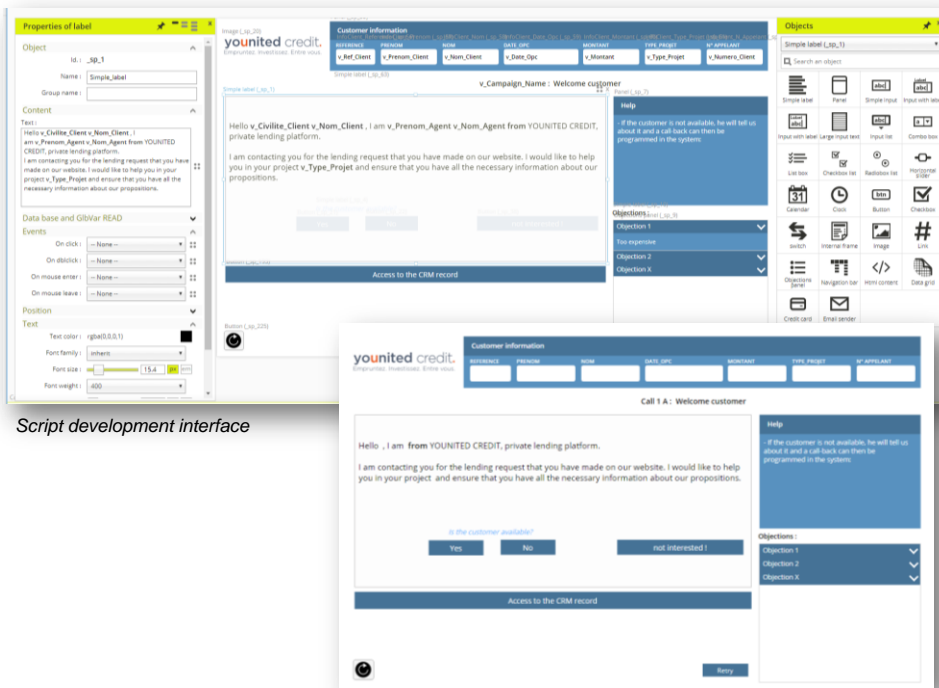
Properties of label

Object
Id. : _sp_1
Name : Simple_label
Group name :

Content
Text :
Hello v_Civilite_Client v_Nom_Client , I am v_Prenom_Agent v_Nom_Agent from YOUNITED CREDIT, private lending platform.
I am contacting you for the lending request that you have made on our website. I would like to help you in your project v_Type_Projet and ensure that you have all the necessary information about our propositions.

Data base and GlbVar READ
Events
On click : -- None --
On dblclick : -- None --
On mouse enter : -- None --
On mouse leave : -- None --
Position
Text
Text color : rgba(0,0,0,1)
Font family : inherit
Font size : 15.4 px
Font weight : 400

Image (_sp_20)
younited credit.
Empruntez. Investissez. Entre vous.

Customer information
REFERENCE | PRENOM | NOM | DATE_OPC | MONTANT | TYPE_PROJET | N° APPELANT
v_Ref_Client | v_Prenom_Client | v_Nom_Client | v_Date_Opc | v_Montant | v_Type_Projet | v_Numero_Client

Simple label (_sp_63)
v_Campaign_Name : Welcome customer
Simple label (_sp_1)
Hello v_Civilite_Client v_Nom_Client , I am v_Prenom_Agent v_Nom_Agent from YOUNITED CREDIT, private lending platform.

I am contacting you for the lending request that you have made on our website. I would like to help you in your project v_Type_Projet and ensure that you have all the necessary information about our propositions.

Access to the CRM record
Button (_sp_226)

Panel (_sp_7)
Help
- If the customer is not available, he will tell us about it and a call-back can then be programmed in the system
Objections
Objection 1
Too expensive
Objection 2
Objection X

Objects
Simple label (_sp_1)
Search an object
Simple label | Panel | Simple input | Input with label
Input with label | Large input text | Input list | Combo box
List box | Checkbox list | Radiobox list | Horizontal slider
Calendar | Clock | Button | Checkbox
switch | Internal iframe | Image | Link
Objections panel | Navigation bar | Html content | Data grid
Credit card | Email sender

Script development interface

younited credit.
Empruntez. Investissez. Entre vous.
Customer information
REFERENCE | PRENOM | NOM | DATE_OPC | MONTANT | TYPE_PROJET | N° APPELANT

Call 1 A : Welcome customer

Hello , I am from YOUNITED CREDIT, private lending platform.

I am contacting you for the lending request that you have made on our website. I would like to help you in your project and ensure that you have all the necessary information about our propositions.

Is the customer available?
Yes | No | not interested !

Access to the CRM record

Help
- If the customer is not available, he will tell us about it and a call-back can then be programmed in the system

Objections :
Objection 1
Objection 2
Objection X

Retry